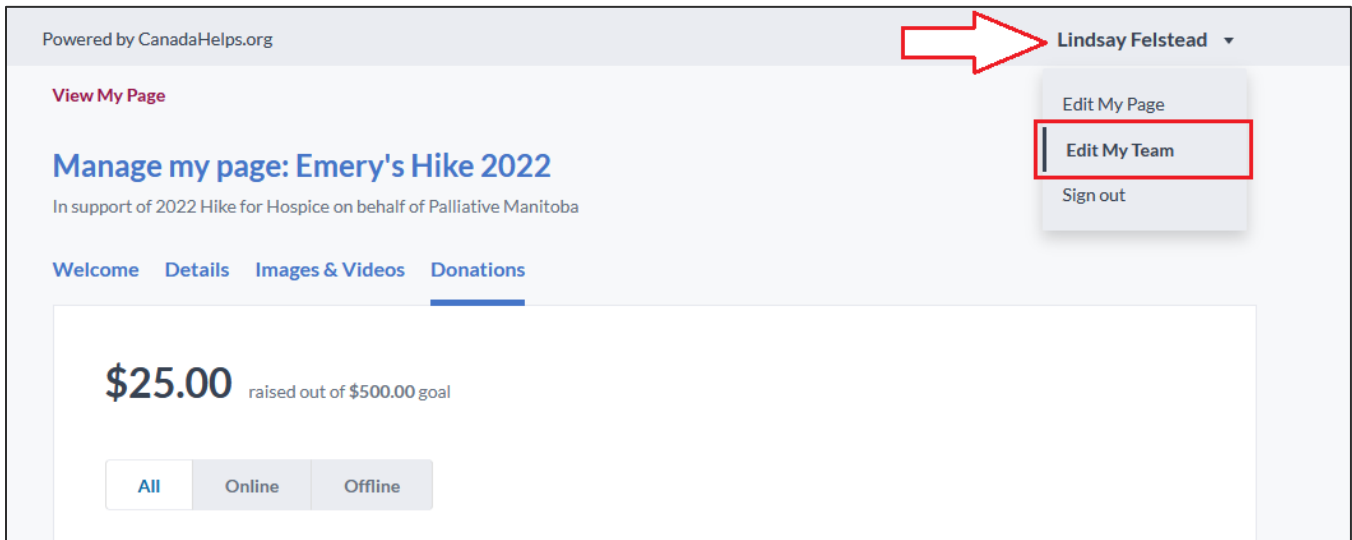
Powered by CanadaHelps.org

Lindsay Felstead

View My Page

Edit My Page

Edit My Team

Sign out

Manage my page: Emery's Hike 2022

In support of 2022 Hike for Hospice on behalf of Palliative Manitoba

Welcome Details Images & Videos Donations

$25.00 raised out of $500.00 goal

All Online Offline